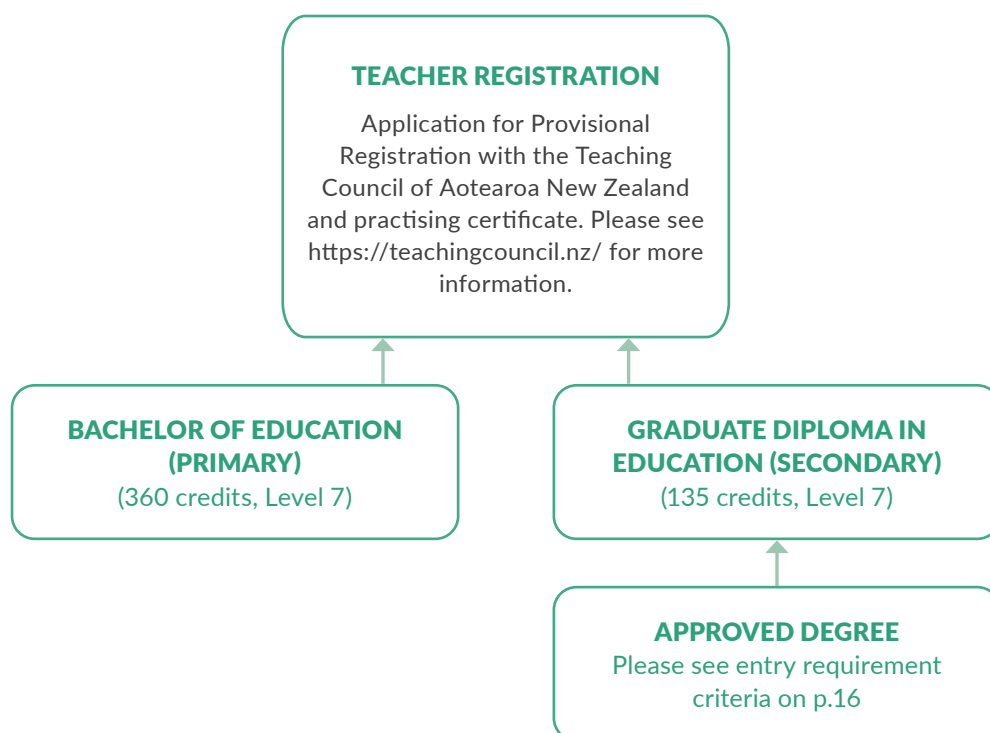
TEACHER REGISTRATION

Application for Provisional Registration with the Teaching Council of Aotearoa New Zealand and practising certificate. Please see https://teachingcouncil.nz/ for more information.

BACHELOR OF EDUCATION (PRIMARY)
(360 credits, Level 7)

GRADUATE DIPLOMA IN EDUCATION (SECONDARY)
(135 credits, Level 7)

APPROVED DEGREE
Please see entry requirement criteria on p.16